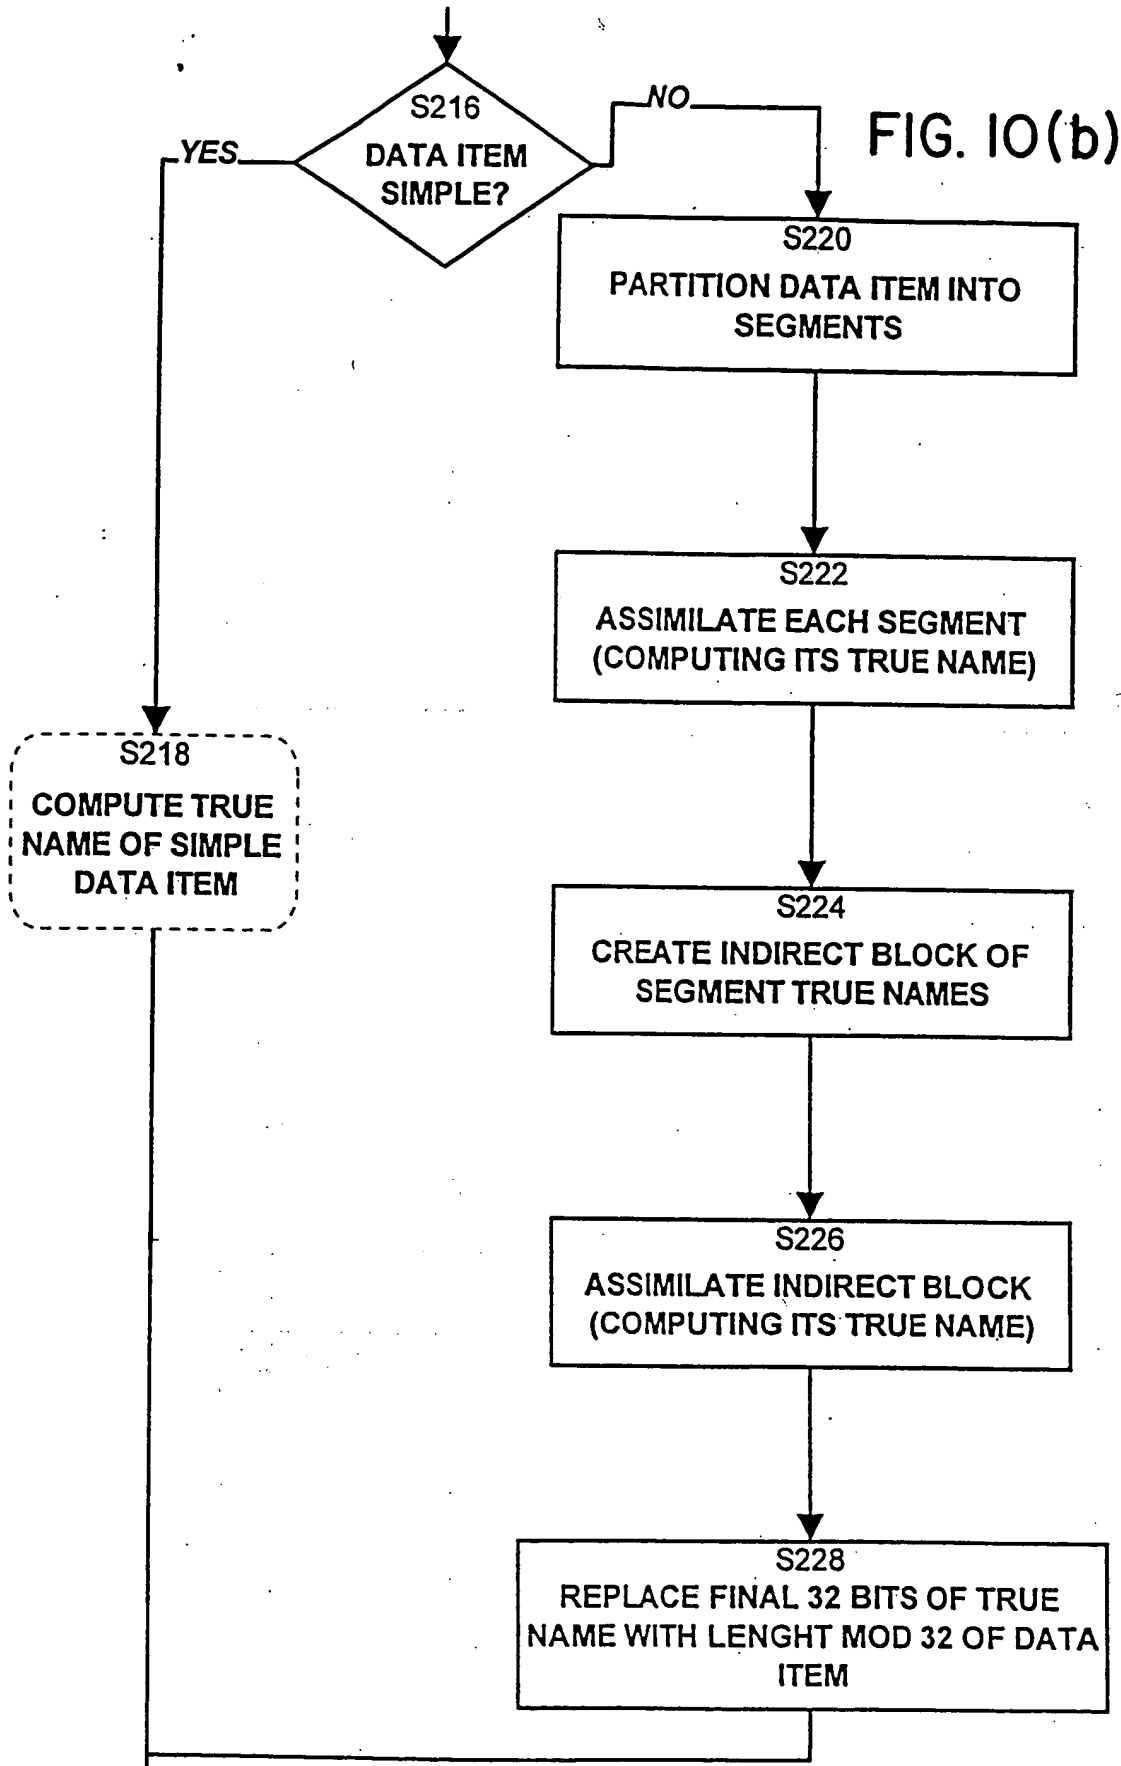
FIG. 10(b)

S216
DATA ITEM SIMPLE?

YES

NO

S220
PARTITION DATA ITEM INTO SEGMENTS

S222
ASSIMILATE EACH SEGMENT (COMPUTING ITS TRUE NAME)

S218
COMPUTE TRUE NAME OF SIMPLE DATA ITEM

S224
CREATE INDIRECT BLOCK OF SEGMENT TRUE NAMES

S226
ASSIMILATE INDIRECT BLOCK (COMPUTING ITS TRUE NAME)

S228
REPLACE FINAL 32 BITS OF TRUE NAME WITH LENGHT MOD 32 OF DATA ITEM